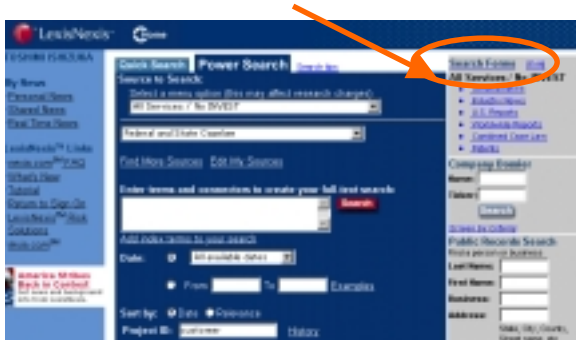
LexisNexis

Home

TOSHIKI ISAKURA

By News
Personal News
Shared News
Real Time News

LexisNexis™ Links
nexis.com® FAQ
What's New
Tutorial
Return to Sign On
LexisNexis℠ Risk Solutions
lexis.com®

America Written Back in Control!

Quick Search
Power Search
Search tips

Source to Search:
Select a menu option (this may affect research charges)
All Services / No SIVIEF

Federal and State Cases

Find More Sources
Edit My Sources

Enter terms and connectors to create your full-text search:

Search

Add index terms to your search

Date:
All available dates

From
To
Examples

Sort by:
Date
Relevance

Project ID:
customer
History

Search Forms
Help
All Services / No SIVIEF
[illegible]
Industry News
U.S. Reports
Worldwide Reports
Combined Case Law
Patents

Company Dossier
Name:
Ticker:
Search
Screen by Criteria

Public Records Search
Find a person or business
Last Name:
First Name:
Business:
Address:
State, City, County, Street name, etc.